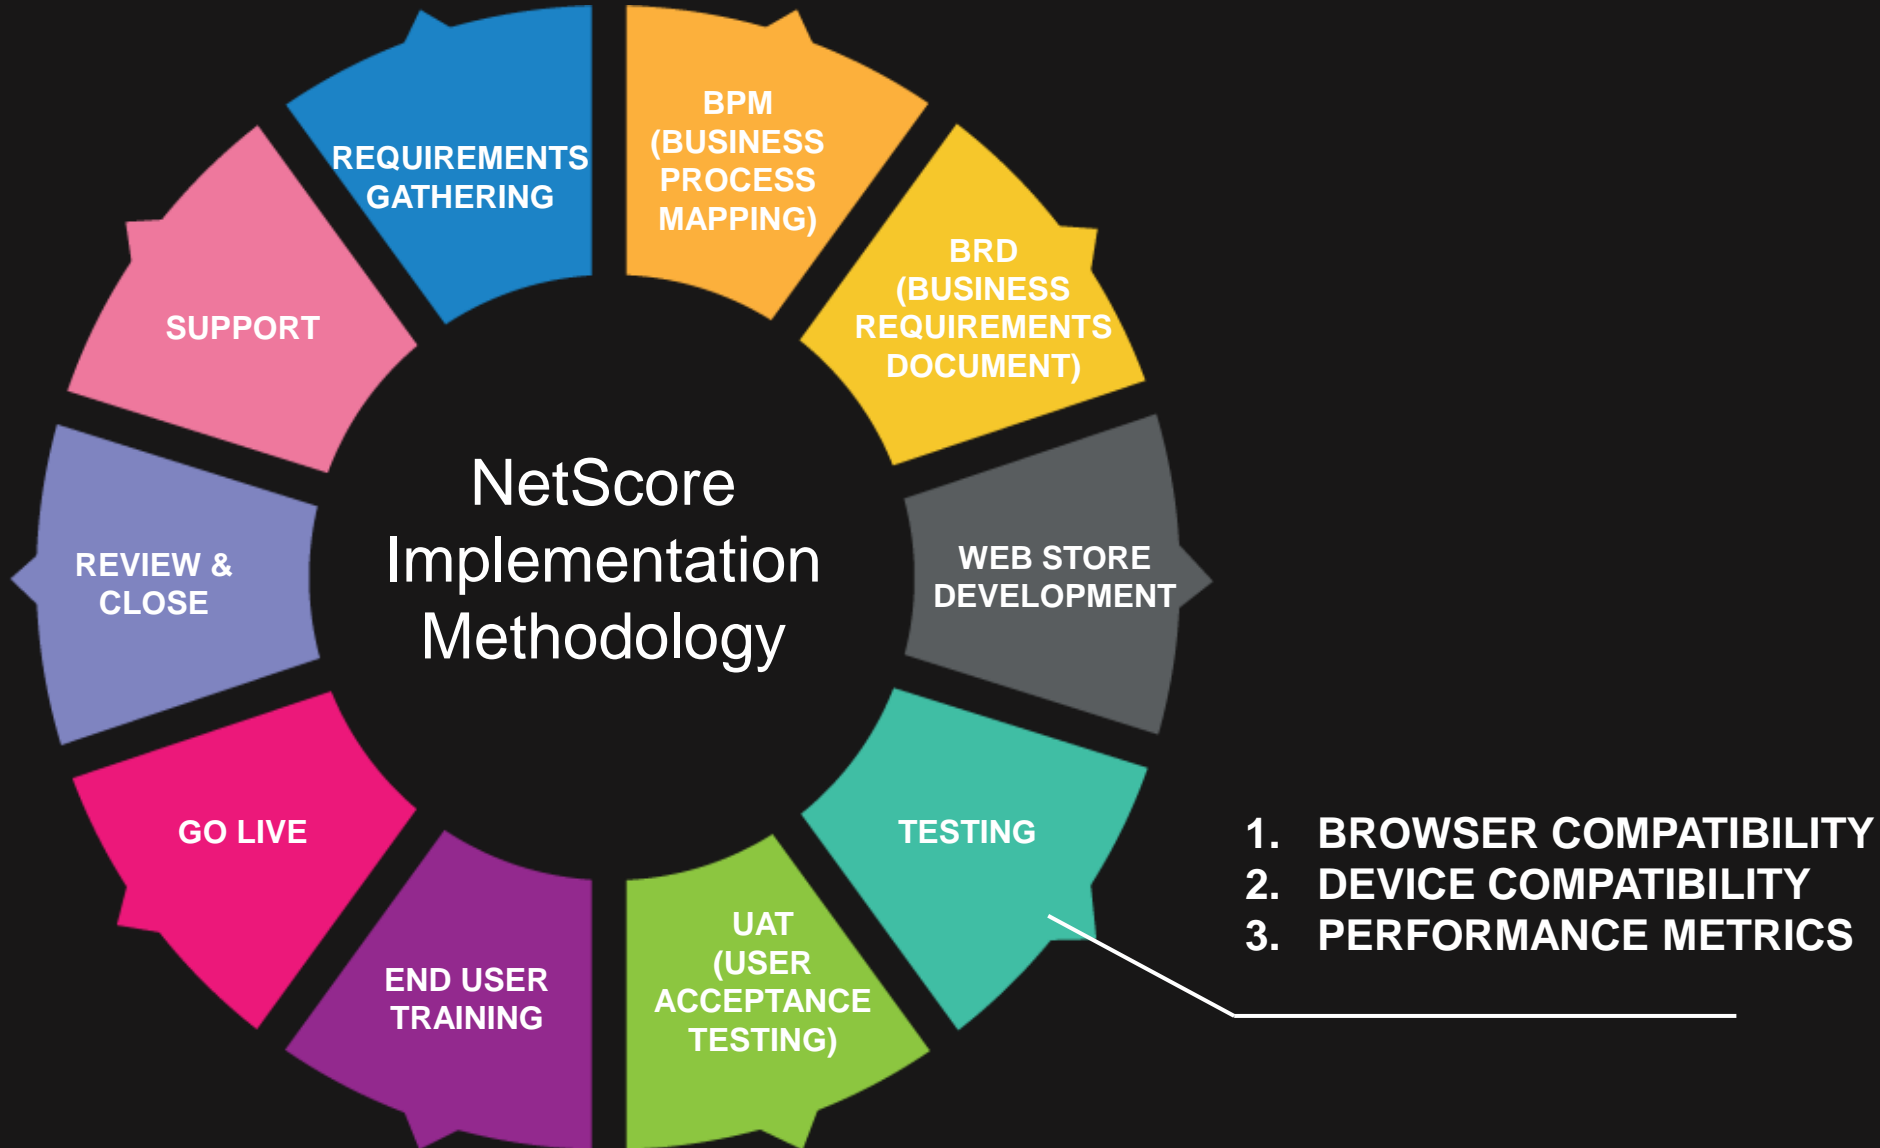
NetScore Implementation Methodology

REQUIREMENTS GATHERING

BPM (BUSINESS PROCESS MAPPING)

BRD (BUSINESS REQUIREMENTS DOCUMENT)

WEB STORE DEVELOPMENT

TESTING

UAT (USER ACCEPTANCE TESTING)

END USER TRAINING

GO LIVE

REVIEW & CLOSE

SUPPORT

1. BROWSER COMPATIBILITY
2. DEVICE COMPATIBILITY
3. PERFORMANCE METRICS